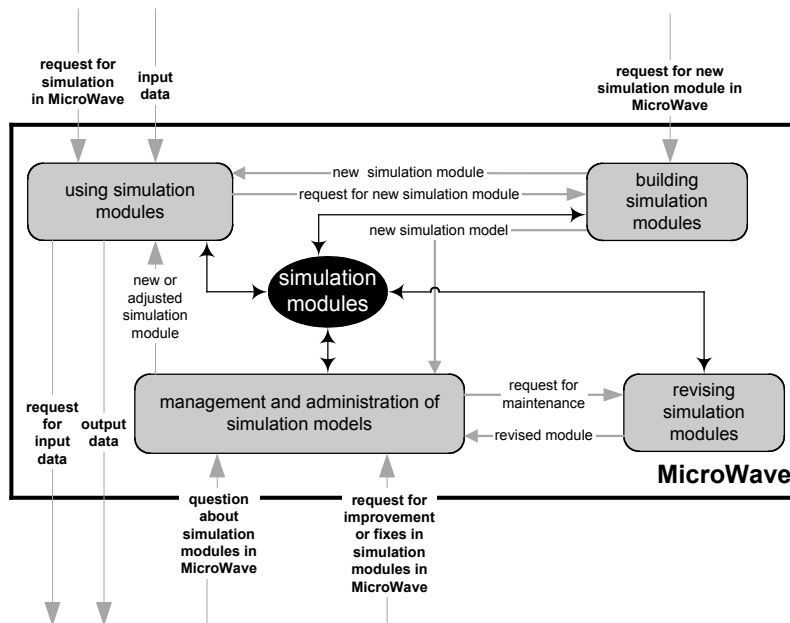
request for simulation in MicroWave

input data

request for new simulation module in MicroWave

using simulation modules

new simulation module

request for new simulation module

building simulation modules

new simulation model

new or adjusted simulation module

simulation modules

management and administration of simulation models

request for maintenance

revised module

revising simulation modules

request for input data

output data

MicroWave

question about simulation modules in MicroWave

request for improvement or fixes in simulation modules in MicroWave